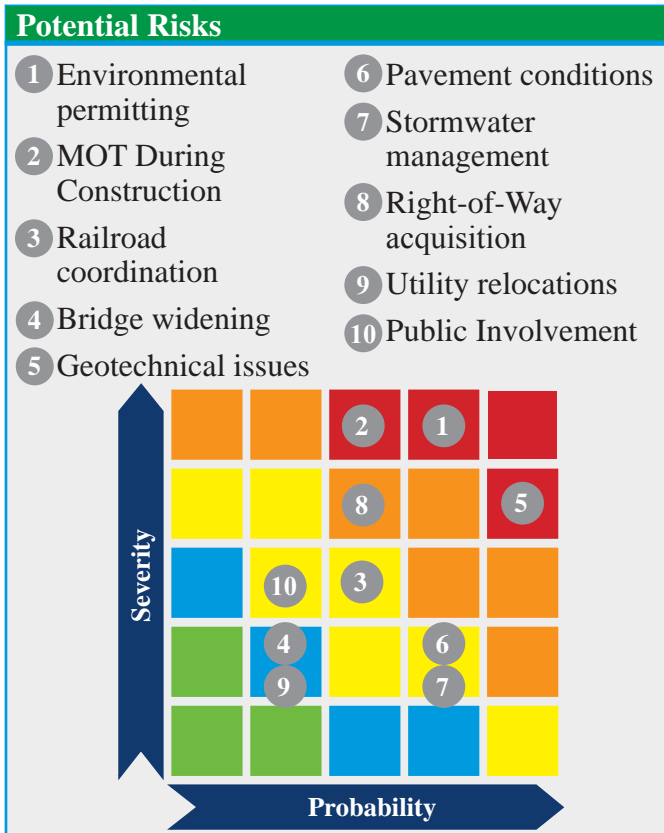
Potential Risks

1 Environmental permitting

2 MOT During Construction

3 Railroad coordination

4 Bridge widening

5 Geotechnical issues

6 Pavement conditions

7 Stormwater management

8 Right-of-Way acquisition

9 Utility relocations

10 Public Involvement

2 1
8 5
10 3
4 6
9 7

Severity

Probability